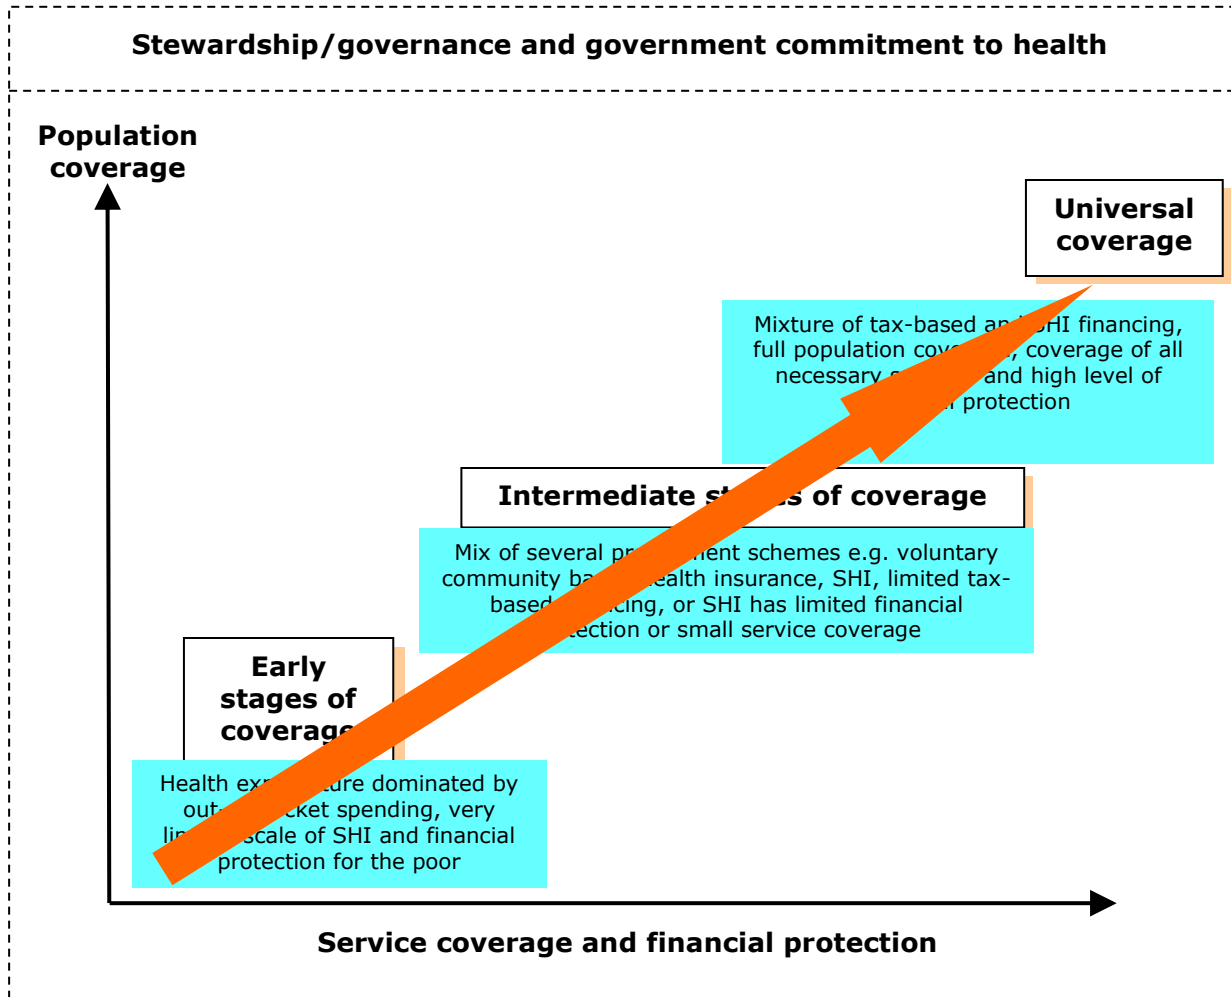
Stewardship/governance and government commitment to health

Population coverage

Universal coverage

Mixture of tax-based an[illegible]HI financing, full population co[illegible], coverage of all necessary s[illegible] and high level of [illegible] protection

Intermediate s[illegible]s of coverage

Mix of several pr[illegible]ent schemes e.g. voluntary community ba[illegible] health insurance, SHI, limited tax-based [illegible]cing, or SHI has limited financial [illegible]tection or small service coverage

Early stages of coverage

Health exp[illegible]ture dominated by out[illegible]cket spending, very li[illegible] scale of SHI and financial protection for the poor

Service coverage and financial protection